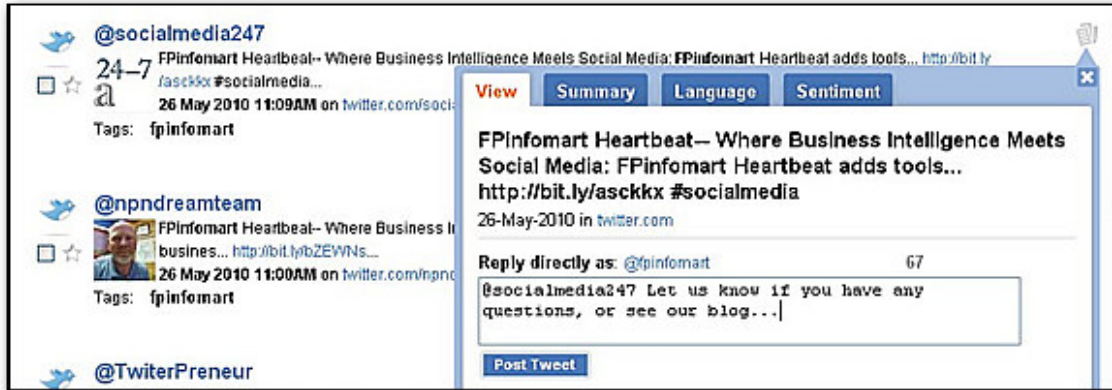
@socialmedia247

24–7 a

FPinfomart Heartbeat-- Where Business Intelligence Meets Social Media: FPinfomart Heartbeat adds tools... http://bit.ly /asckkx #socialmedia...

26 May 2010 11:09AM on twitter.com/soci

Tags: fpinfomart

@npndreamteam

FPinfomart Heartbeat-- Where Business I busines... http://bit.ly/bZEWNs...

26 May 2010 11:00AM on twitter.com/npn

Tags: fpinfomart

@TwiterPreneur

View | Summary | Language | Sentiment

FPinfomart Heartbeat-- Where Business Intelligence Meets Social Media: FPinfomart Heartbeat adds tools... http://bit.ly/asckkx #socialmedia

26-May-2010 in twitter.com

Reply directly as: @fpinfomart 67

@socialmedia247 Let us know if you have any questions, or see our blog...

Post Tweet